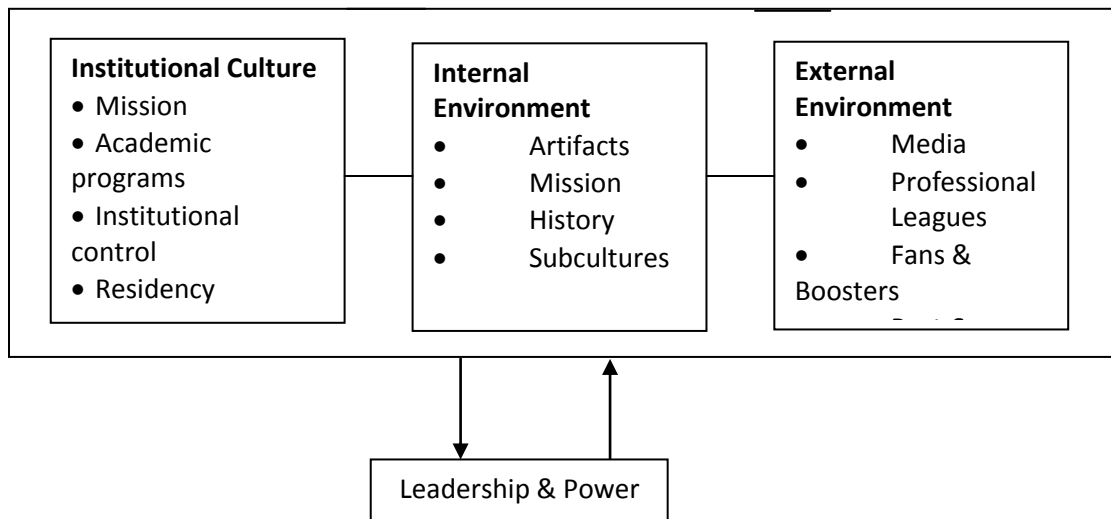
**Institutional Culture**
- Mission
- Academic programs
- Institutional control
- Residency

**Internal Environment**
- Artifacts
- Mission
- History
- Subcultures

**External Environment**
- Media
- Professional Leagues
- Fans & Boosters
- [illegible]

Leadership & Power